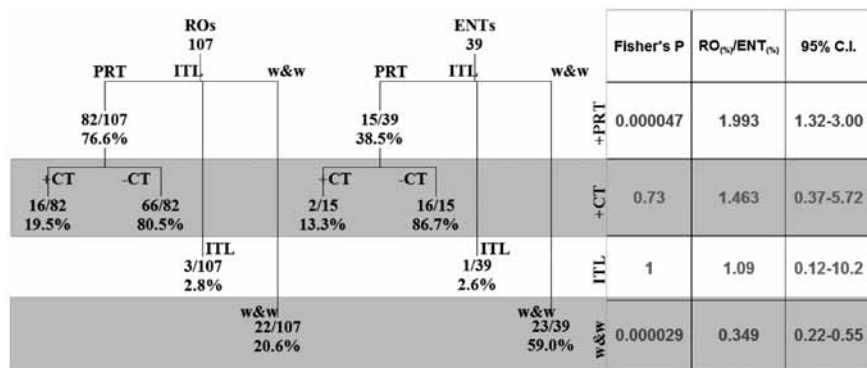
ROs
107

PRT ITL w&w

82/107
76.6%

+CT -CT

16/82
19.5%

66/82
80.5%

ITL
3/107
2.8%

w&w
22/107
20.6%

ENTs
39

PRT ITL w&w

15/39
38.5%

+CT -CT

2/15
13.3%

16/15
86.7%

ITL
1/39
2.6%

w&w
23/39
59.0%

| | Fisher's P | $RO_{(\%)}/ENT_{(\%)}$ | 95% C.I. |
|---|---|---|---|
| +PRT | 0.000047 | 1.993 | 1.32-3.00 |
| +CT | 0.73 | 1.463 | 0.37-5.72 |
| ITL | 1 | 1.09 | 0.12-10.2 |
| w&w | 0.000029 | 0.349 | 0.22-0.55 |